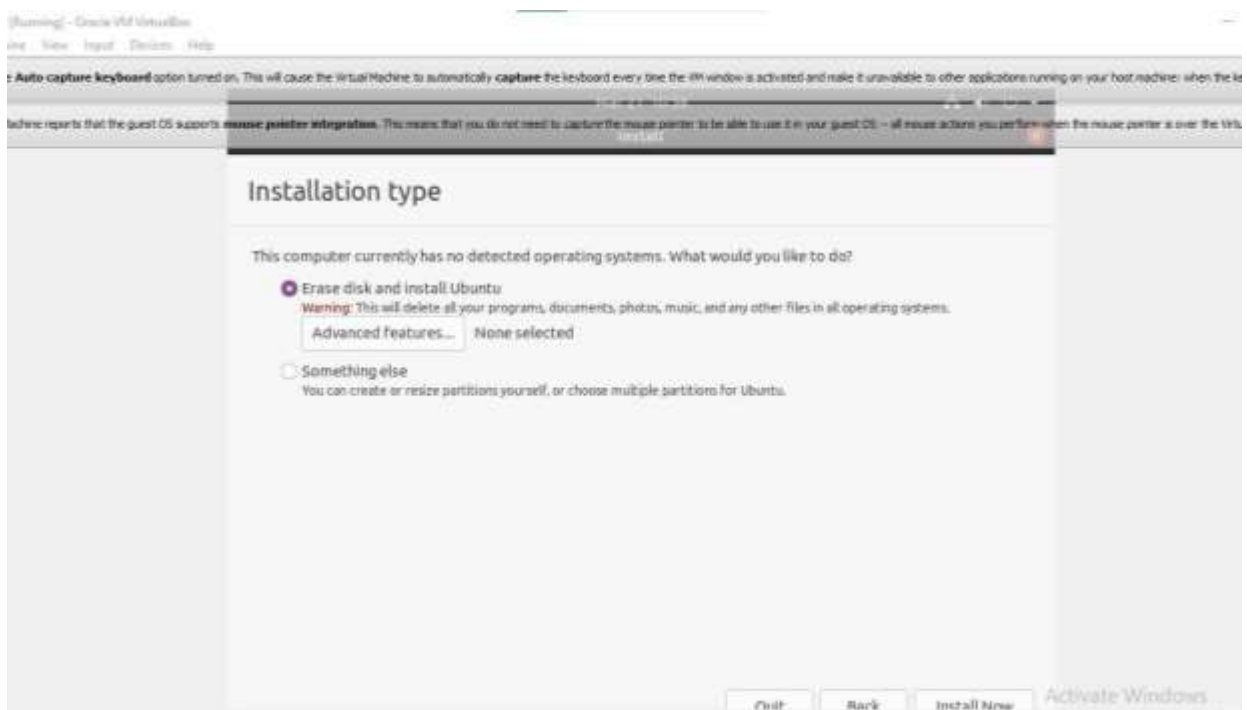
[Running] - Oracle VM VirtualBox
ine View Input Devices Help

e Auto capture keyboard option turned on. This will cause the Virtual Machine to automatically capture the keyboard every time the VM window is activated and make it unavailable to other applications running on your host machine: when the ke

lachine reports that the guest OS supports mouse pointer integration. This means that you do not need to capture the mouse pointer to be able to use it in your guest OS — all mouse actions you perform when the mouse pointer is over the Virtu

Install

Installation type

This computer currently has no detected operating systems. What would you like to do?

Erase disk and install Ubuntu
Warning: This will delete all your programs, documents, photos, music, and any other files in all operating systems.
Advanced features... None selected

Something else
You can create or resize partitions yourself, or choose multiple partitions for Ubuntu.

Quit Back Install Now

Activate Windows